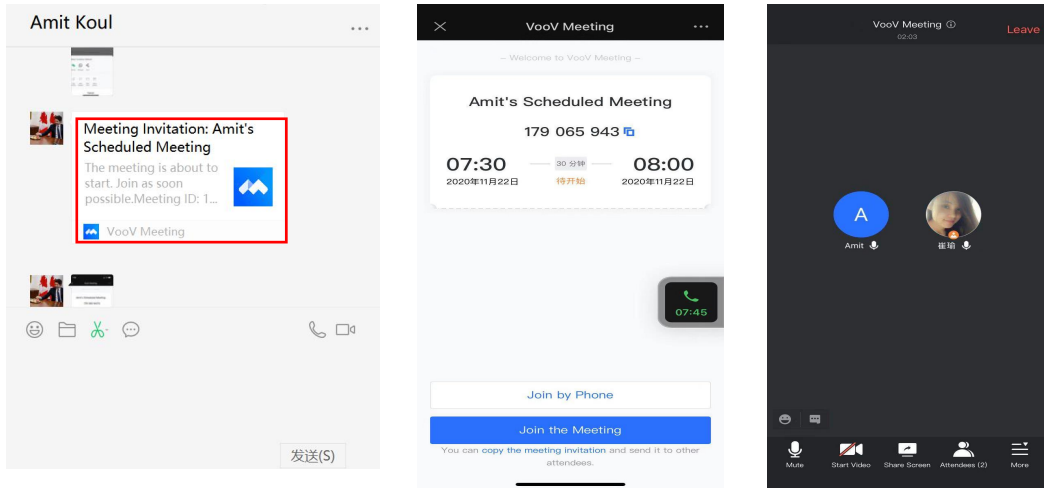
Amit Koul

Meeting Invitation: Amit's Scheduled Meeting

The meeting is about to start. Join as soon possible.Meeting ID: 1...

VooV Meeting

发送(S)

VooV Meeting

– Welcome to VooV Meeting –

Amit's Scheduled Meeting

179 065 943

07:30
2020年11月22日

30 分钟
待开始

08:00
2020年11月22日

07:45

Join by Phone

Join the Meeting

You can copy the meeting invitation and send it to other attendees.

VooV Meeting
02:03

Leave

A

Amit

崔瑜

Mute

Start Video

Share Screen

Attendees (2)

More